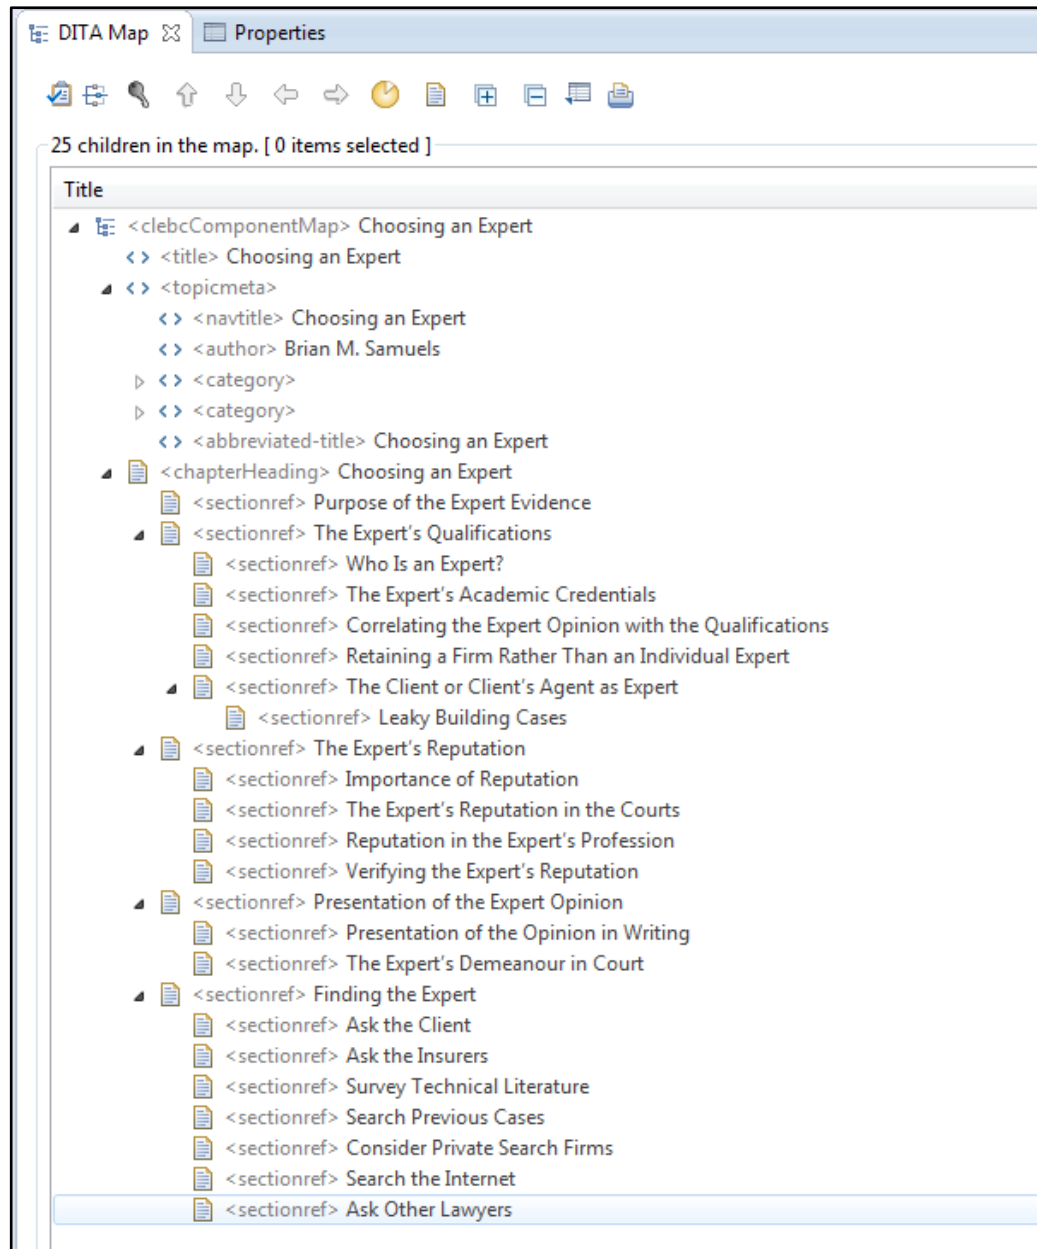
DITA Map ☒ Properties

25 children in the map. [ 0 items selected ]

Title

<clebcComponentMap> Choosing an Expert
<title> Choosing an Expert
<topicmeta>
<navtitle> Choosing an Expert
<author> Brian M. Samuels
<category>
<category>
<abbreviated-title> Choosing an Expert
<chapterHeading> Choosing an Expert
<sectionref> Purpose of the Expert Evidence
<sectionref> The Expert's Qualifications
<sectionref> Who Is an Expert?
<sectionref> The Expert's Academic Credentials
<sectionref> Correlating the Expert Opinion with the Qualifications
<sectionref> Retaining a Firm Rather Than an Individual Expert
<sectionref> The Client or Client's Agent as Expert
<sectionref> Leaky Building Cases
<sectionref> The Expert's Reputation
<sectionref> Importance of Reputation
<sectionref> The Expert's Reputation in the Courts
<sectionref> Reputation in the Expert's Profession
<sectionref> Verifying the Expert's Reputation
<sectionref> Presentation of the Expert Opinion
<sectionref> Presentation of the Opinion in Writing
<sectionref> The Expert's Demeanour in Court
<sectionref> Finding the Expert
<sectionref> Ask the Client
<sectionref> Ask the Insurers
<sectionref> Survey Technical Literature
<sectionref> Search Previous Cases
<sectionref> Consider Private Search Firms
<sectionref> Search the Internet
<sectionref> Ask Other Lawyers